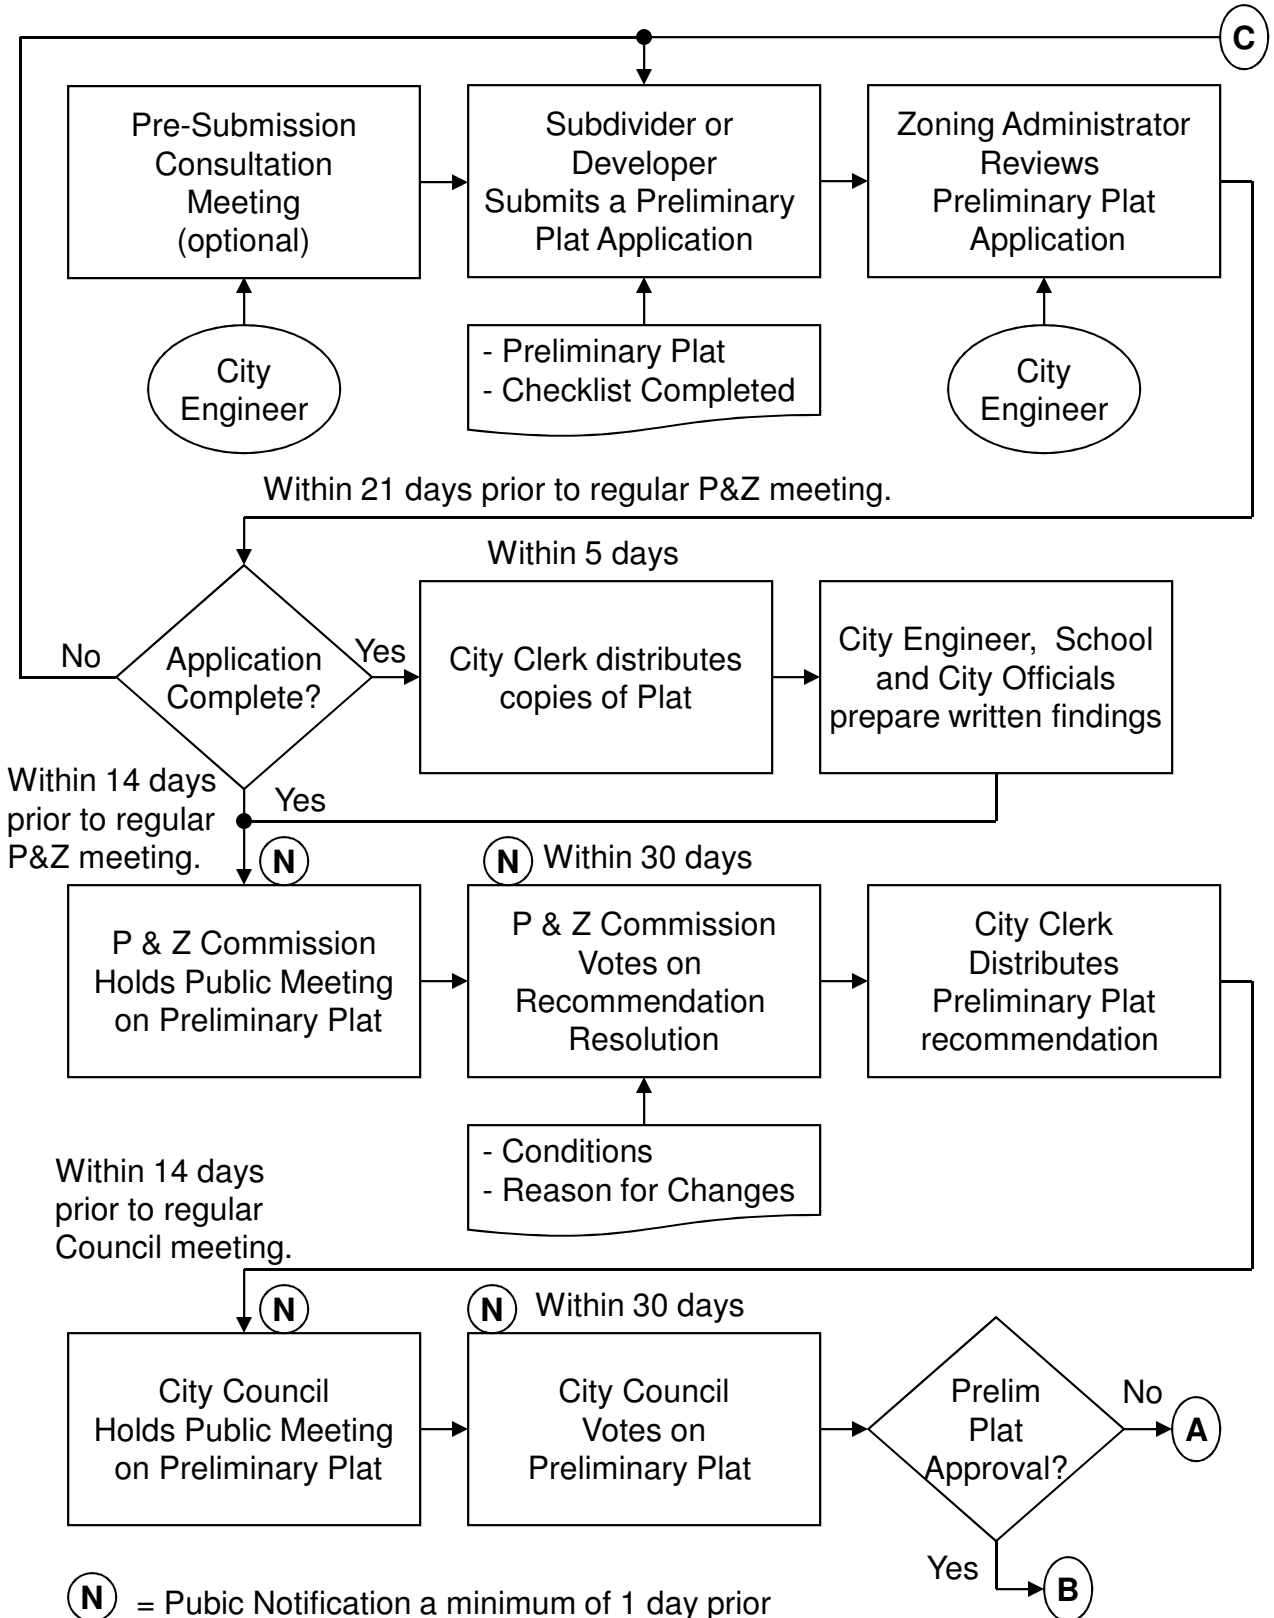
C

Pre-Submission Consultation Meeting (optional)

Subdivider or Developer Submits a Preliminary Plat Application

Zoning Administrator Reviews Preliminary Plat Application

City Engineer

- Preliminary Plat
- Checklist Completed

City Engineer

Within 21 days prior to regular P&Z meeting.

Within 5 days

No

Application Complete?

Yes

City Clerk distributes copies of Plat

City Engineer, School and City Officials prepare written findings

Within 14 days prior to regular P&Z meeting.

Yes

N

N Within 30 days

P & Z Commission Holds Public Meeting on Preliminary Plat

P & Z Commission Votes on Recommendation Resolution

City Clerk Distributes Preliminary Plat recommendation

- Conditions
- Reason for Changes

Within 14 days prior to regular Council meeting.

N

N Within 30 days

City Council Holds Public Meeting on Preliminary Plat

City Council Votes on Preliminary Plat

Prelim Plat Approval?

No

A

Yes

B

N = Pubic Notification a minimum of 1 day prior